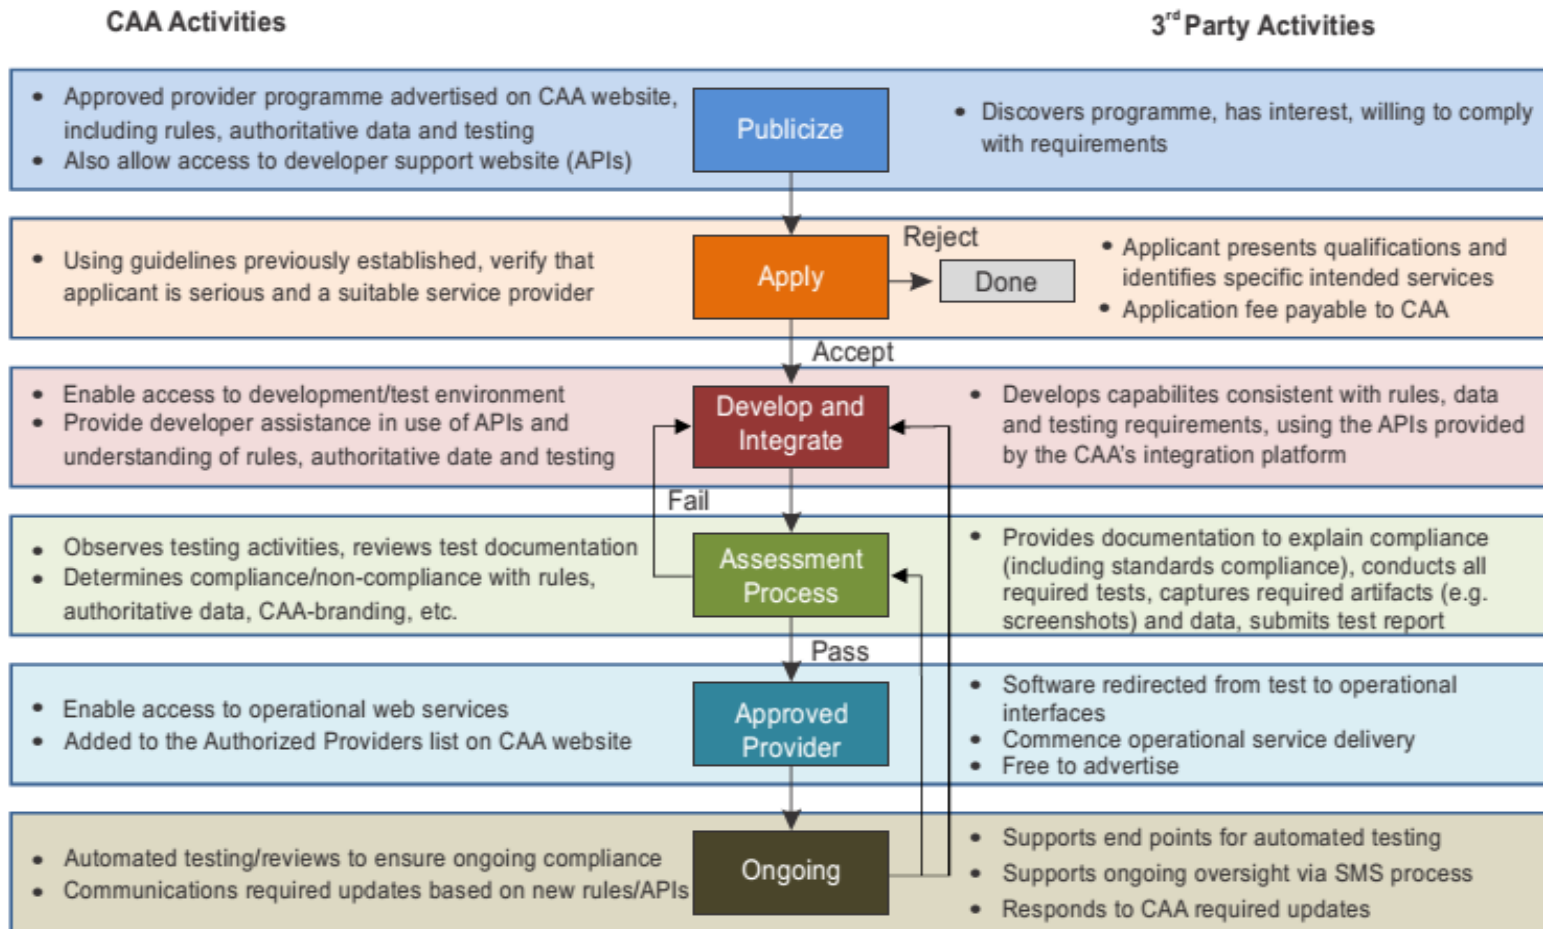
CAA Activities

3$^{rd}$ Party Activities

• Approved provider programme advertised on CAA website, including rules, authoritative data and testing
• Also allow access to developer support website (APIs)

Publicize

• Discovers programme, has interest, willing to comply with requirements

• Using guidelines previously established, verify that applicant is serious and a suitable service provider

Apply

Reject

Done

• Applicant presents qualifications and identifies specific intended services
• Application fee payable to CAA

Accept

• Enable access to development/test environment
• Provide developer assistance in use of APIs and understanding of rules, authoritative date and testing

Develop and Integrate

• Develops capabilites consistent with rules, data and testing requirements, using the APIs provided by the CAA's integration platform

Fail

• Observes testing activities, reviews test documentation
• Determines compliance/non-compliance with rules, authoritative data, CAA-branding, etc.

Assessment Process

• Provides documentation to explain compliance (including standards compliance), conducts all required tests, captures required artifacts (e.g. screenshots) and data, submits test report

Pass

• Enable access to operational web services
• Added to the Authorized Providers list on CAA website

Approved Provider

• Software redirected from test to operational interfaces
• Commence operational service delivery
• Free to advertise

• Automated testing/reviews to ensure ongoing compliance
• Communications required updates based on new rules/APIs

Ongoing

• Supports end points for automated testing
• Supports ongoing oversight via SMS process
• Responds to CAA required updates